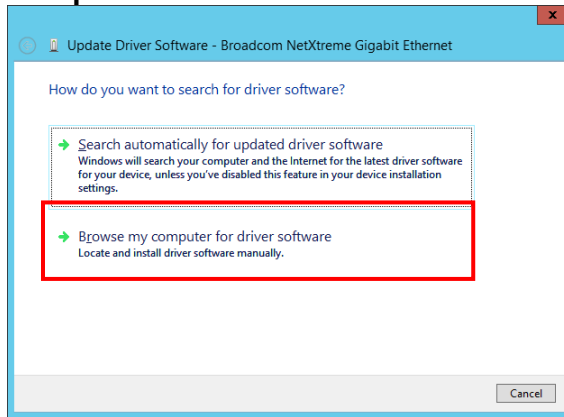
x

Update Driver Software - Broadcom NetXtreme Gigabit Ethernet

How do you want to search for driver software?

Search automatically for updated driver software
Windows will search your computer and the Internet for the latest driver software for your device, unless you've disabled this feature in your device installation settings.

Browse my computer for driver software
Locate and install driver software manually.

Cancel